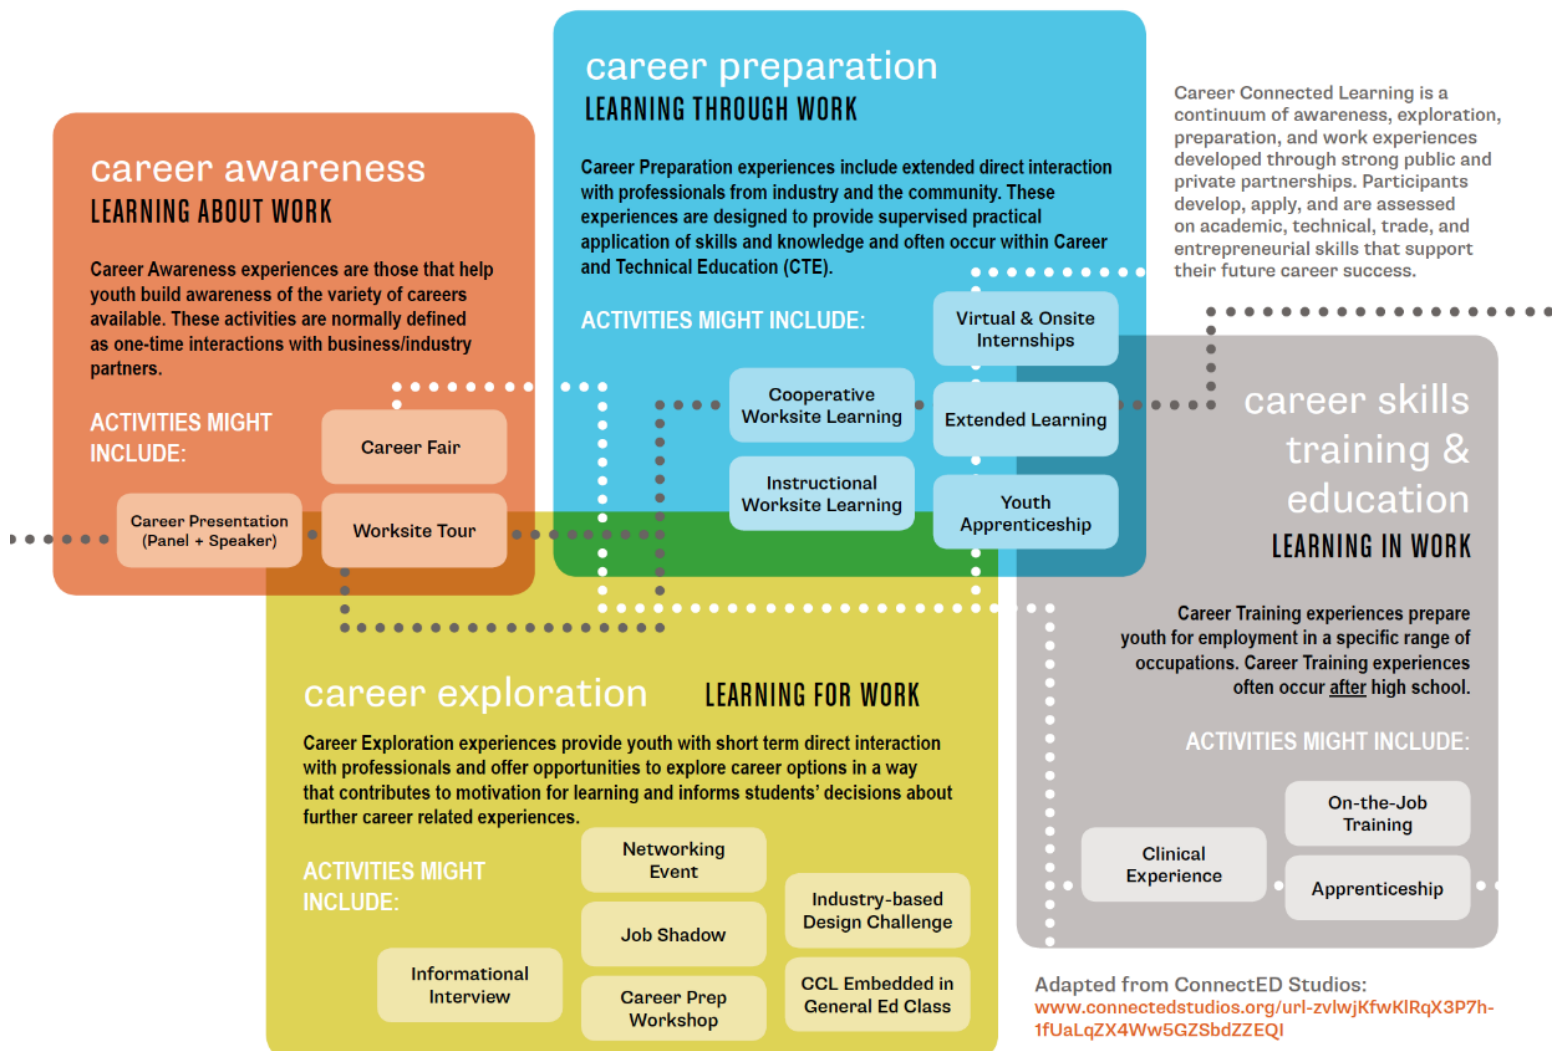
career awareness
LEARNING ABOUT WORK

Career Awareness experiences are those that help youth build awareness of the variety of careers available. These activities are normally defined as one-time interactions with business/industry partners.

ACTIVITIES MIGHT INCLUDE:

Career Fair

Career Presentation (Panel + Speaker)

Worksite Tour

career preparation
LEARNING THROUGH WORK

Career Preparation experiences include extended direct interaction with professionals from industry and the community. These experiences are designed to provide supervised practical application of skills and knowledge and often occur within Career and Technical Education (CTE).

ACTIVITIES MIGHT INCLUDE:

Virtual & Onsite Internships

Cooperative Worksite Learning

Extended Learning

Instructional Worksite Learning

Youth Apprenticeship

Career Connected Learning is a continuum of awareness, exploration, preparation, and work experiences developed through strong public and private partnerships. Participants develop, apply, and are assessed on academic, technical, trade, and entrepreneurial skills that support their future career success.

career skills training & education
LEARNING IN WORK

Career Training experiences prepare youth for employment in a specific range of occupations. Career Training experiences often occur after high school.

ACTIVITIES MIGHT INCLUDE:

On-the-Job Training

Clinical Experience

Apprenticeship

career exploration LEARNING FOR WORK

Career Exploration experiences provide youth with short term direct interaction with professionals and offer opportunities to explore career options in a way that contributes to motivation for learning and informs students' decisions about further career related experiences.

ACTIVITIES MIGHT INCLUDE:

Networking Event

Industry-based Design Challenge

Job Shadow

Informational Interview

Career Prep Workshop

CCL Embedded in General Ed Class

Adapted from ConnectED Studios:
www.connectedstudios.org/url-zvlwjKfwKlRqX3P7h-1fUaLqZX4Ww5GZSbdZZEQI